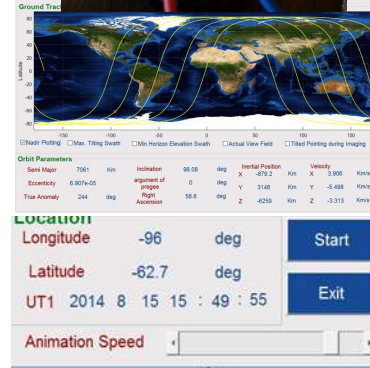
Ground Track

80
60
40
20
0
-20
-40
-60
-80

Latitude

-150 -100 -50 0 50 100 150

☑Nadir Plotting ☐Max. Tilting Swath ☐Min Horizon Elevation Swath ☐Actual View Field ☐Tilted Pointing during Imaging

Orbit Parameters

| Semi Major | 7061 | Km | Inclination | 98.08 | deg | Inertial Position | | | Velocity | | |
|---|---|---|---|---|---|---|---|---|---|---|---|
| Eccentricity | 6.907e-05 | | argument of pregee | 0 | deg | X | -879.2 | Km | X | 3.906 | Km/s |
| True Anomaly | 244 | deg | Right Ascension | 58.6 | deg | Y | 3146 | Km | Y | -5.498 | Km/s |
| | | | | | | Z | -6259 | Km | Z | -3.313 | Km/s |

Location

Longitude -96 deg

Latitude -62.7 deg

UT1 2014 8 15 15 : 49 : 55

Start

Exit

Animation Speed